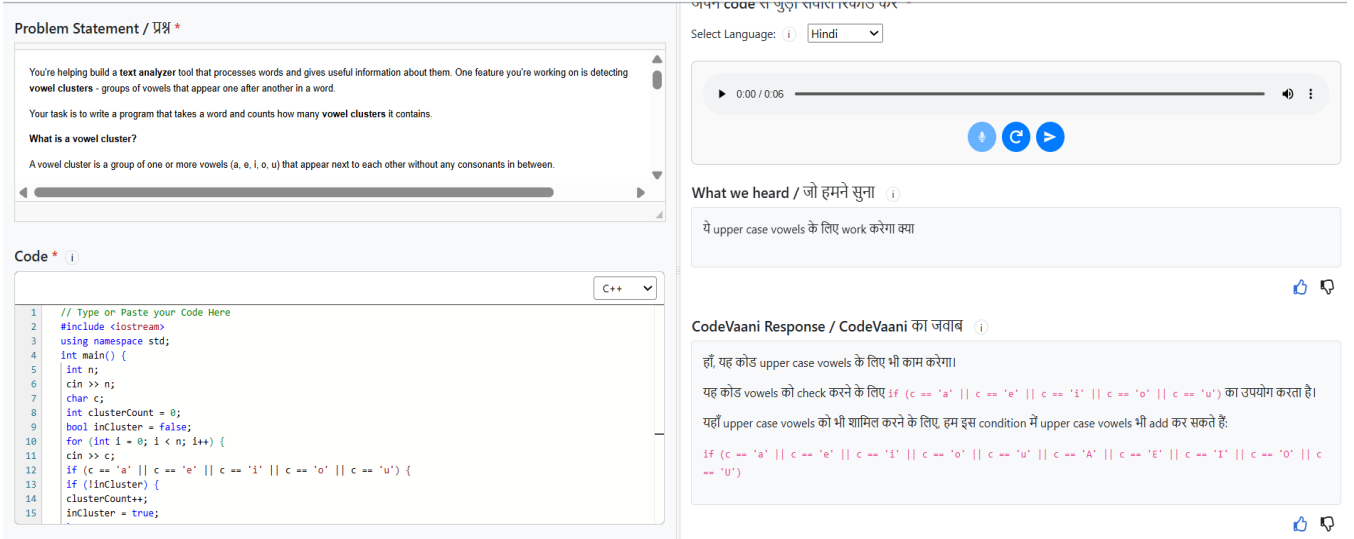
Problem Statement / प्रश्न *

You're helping build a text analyzer tool that processes words and gives useful information about them. One feature you're working on is detecting vowel clusters - groups of vowels that appear one after another in a word.

Your task is to write a program that takes a word and counts how many vowel clusters it contains.

What is a vowel cluster?

A vowel cluster is a group of one or more vowels (a, e, i, o, u) that appear next to each other without any consonants in between.

Code * i

C++

1 // Type or Paste your Code Here
2 #include <iostream>
3 using namespace std;
4 int main() {
5 int n;
6 cin >> n;
7 char c;
8 int clusterCount = 0;
9 bool inCluster = false;
10 for (int i = 0; i < n; i++) {
11 cin >> c;
12 if (c == 'a' || c == 'e' || c == 'i' || c == 'o' || c == 'u') {
13 if (!inCluster) {
14 clusterCount++;
15 inCluster = true;

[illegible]

Select Language: i Hindi

0:00 / 0:06

What we heard / जो हमने सुना i

ये upper case vowels के लिए work करेगा क्या

CodeVaani Response / CodeVaani का जवाब i

हाँ, यह कोड upper case vowels के लिए भी काम करेगा।

यह कोड vowels को check करने के लिए if (c == 'a' || c == 'e' || c == 'i' || c == 'o' || c == 'u') का उपयोग करता है।

यहाँ upper case vowels को भी शामिल करने के लिए, हम इस condition में upper case vowels भी add कर सकते हैं:

if (c == 'a' || c == 'e' || c == 'i' || c == 'o' || c == 'u' || c == 'A' || c == 'E' || c == 'I' || c == 'O' || c == 'U')